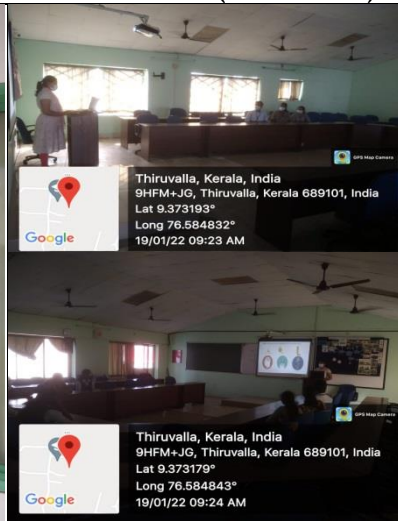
GPS Map Camera

Google

Thiruvalla, Kerala, India
9HFM+JG, Thiruvalla, Kerala 689101, India
Lat 9.373193°
Long 76.584832°
19/01/22 09:23 AM

GPS Map Camera

Google

Thiruvalla, Kerala, India
9HFM+JG, Thiruvalla, Kerala 689101, India
Lat 9.373179°
Long 76.584843°
19/01/22 09:24 AM